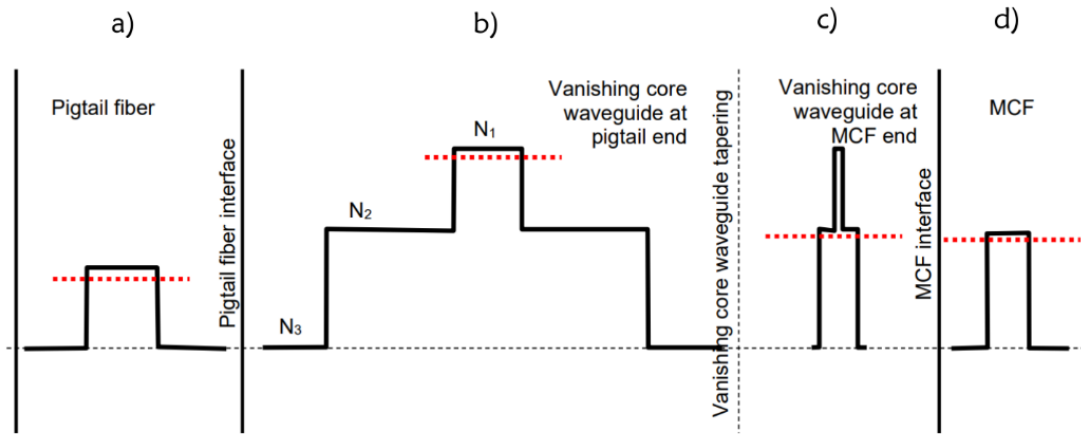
a)

b)

c)

d)

Pigtail fiber

Pigtail fiber interface

$N_3$

$N_2$

$N_1$

Vanishing core waveguide at pigtail end

Vanishing core waveguide tapering

Vanishing core waveguide at MCF end

MCF interface

MCF